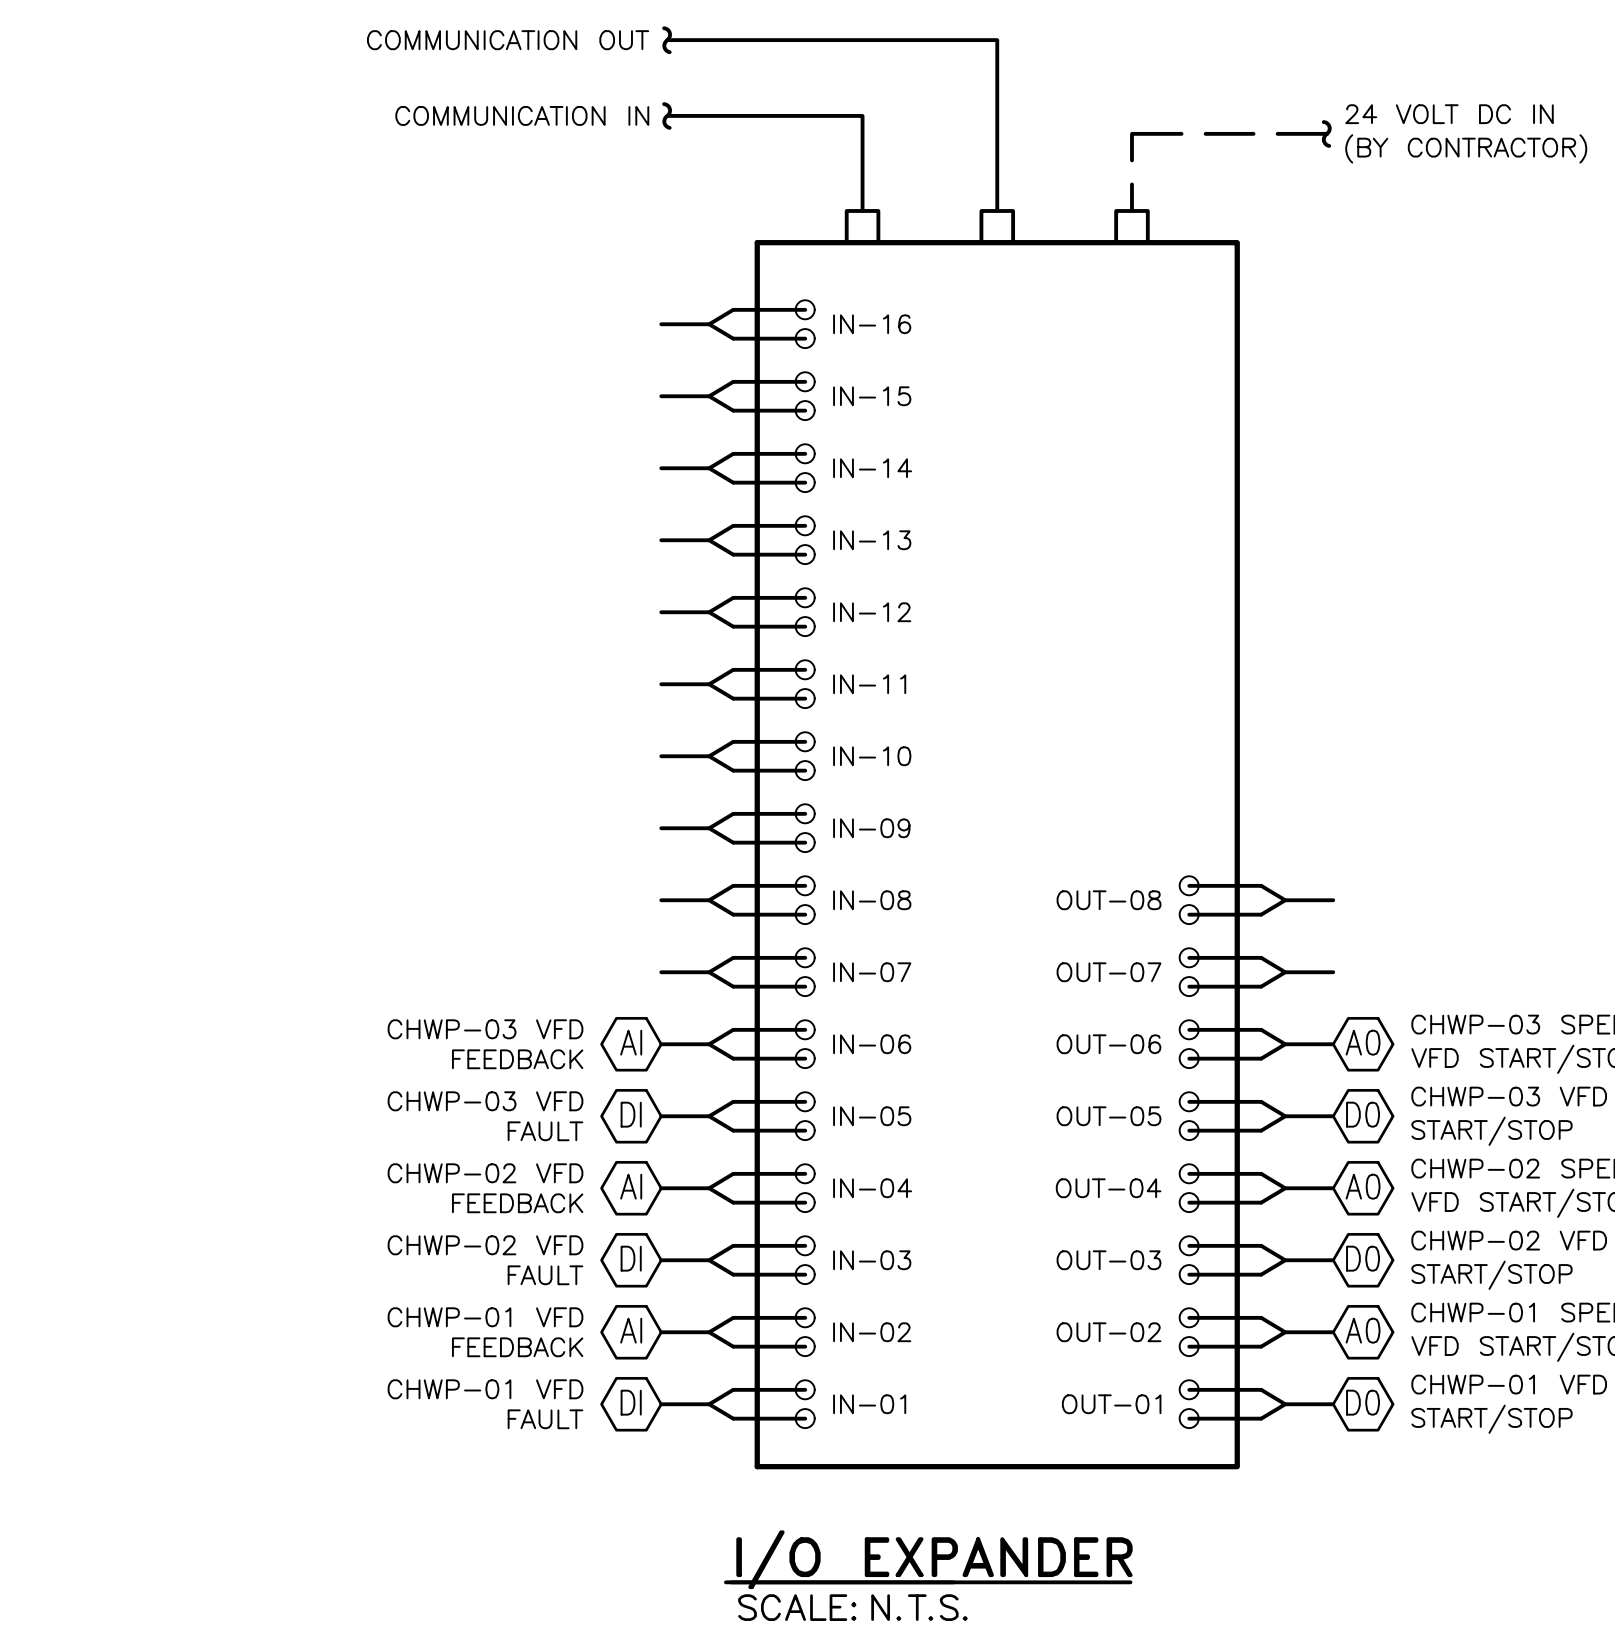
COMMUNICATION OUT

COMMUNICATION IN

24 VOLT DC IN
(BY CONTRACTOR)

IN–16

IN–15

IN–14

IN–13

IN–12

IN–11

IN–10

IN–09

IN–08

OUT–08

IN–07

OUT–07

CHWP–03 VFD FEEDBACK
AI
IN–06

OUT–06
AO
CHWP–03 SPE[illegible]
VFD START/STO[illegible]

CHWP–03 VFD FAULT
DI
IN–05

OUT–05
DO
CHWP–03 VFD
START/STOP

CHWP–02 VFD FEEDBACK
AI
IN–04

OUT–04
AO
CHWP–02 SPE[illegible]
VFD START/STO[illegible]

CHWP–02 VFD FAULT
DI
IN–03

OUT–03
DO
CHWP–02 VFD
START/STOP

CHWP–01 VFD FEEDBACK
AI
IN–02

OUT–02
AO
CHWP–01 SPE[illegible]
VFD START/STO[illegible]

CHWP–01 VFD FAULT
DI
IN–01

OUT–01
DO
CHWP–01 VFD
START/STOP

I/O EXPANDER
SCALE: N.T.S.